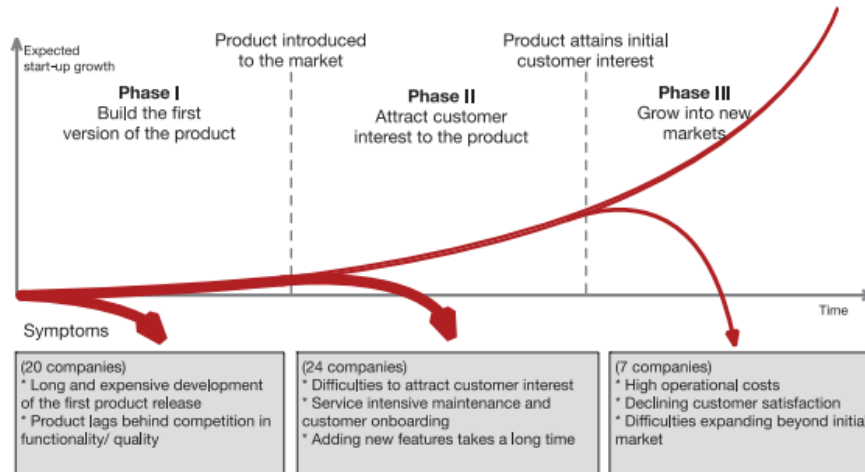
Expected start-up growth

Product introduced to the market

Product attains initial customer interest

Phase I
Build the first version of the product

Phase II
Attract customer interest to the product

Phase III
Grow into new markets

Time

Symptoms

(20 companies)
* Long and expensive development of the first product release
* Product lags behind competition in functionality/ quality

(24 companies)
* Difficulties to attract customer interest
* Service intensive maintenance and customer onboarding
* Adding new features takes a long time

(7 companies)
* High operational costs
* Declining customer satisfaction
* Difficulties expanding beyond initial market